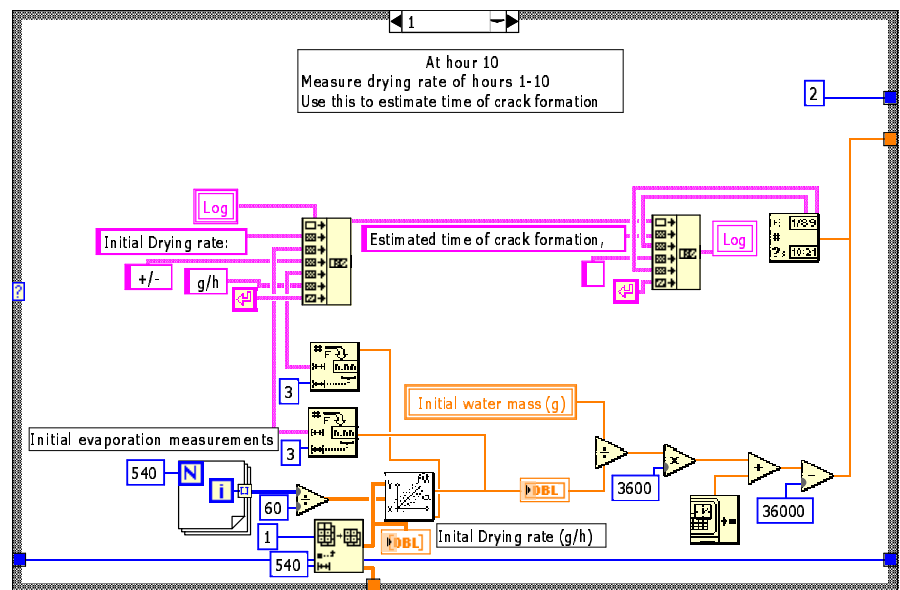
1

At hour 10
Measure drying rate of hours 1-10
Use this to estimate time of crack formation

2

Log

Initial Drying rate:

Estimated time of crack formation,

Log

+/-

g/h

3

Initial water mass (g)

Initial evaporation measurements

3

540

N

i

60

3600

36000

DBL

1

540

DBL

Inital Drying rate (g/h)

?